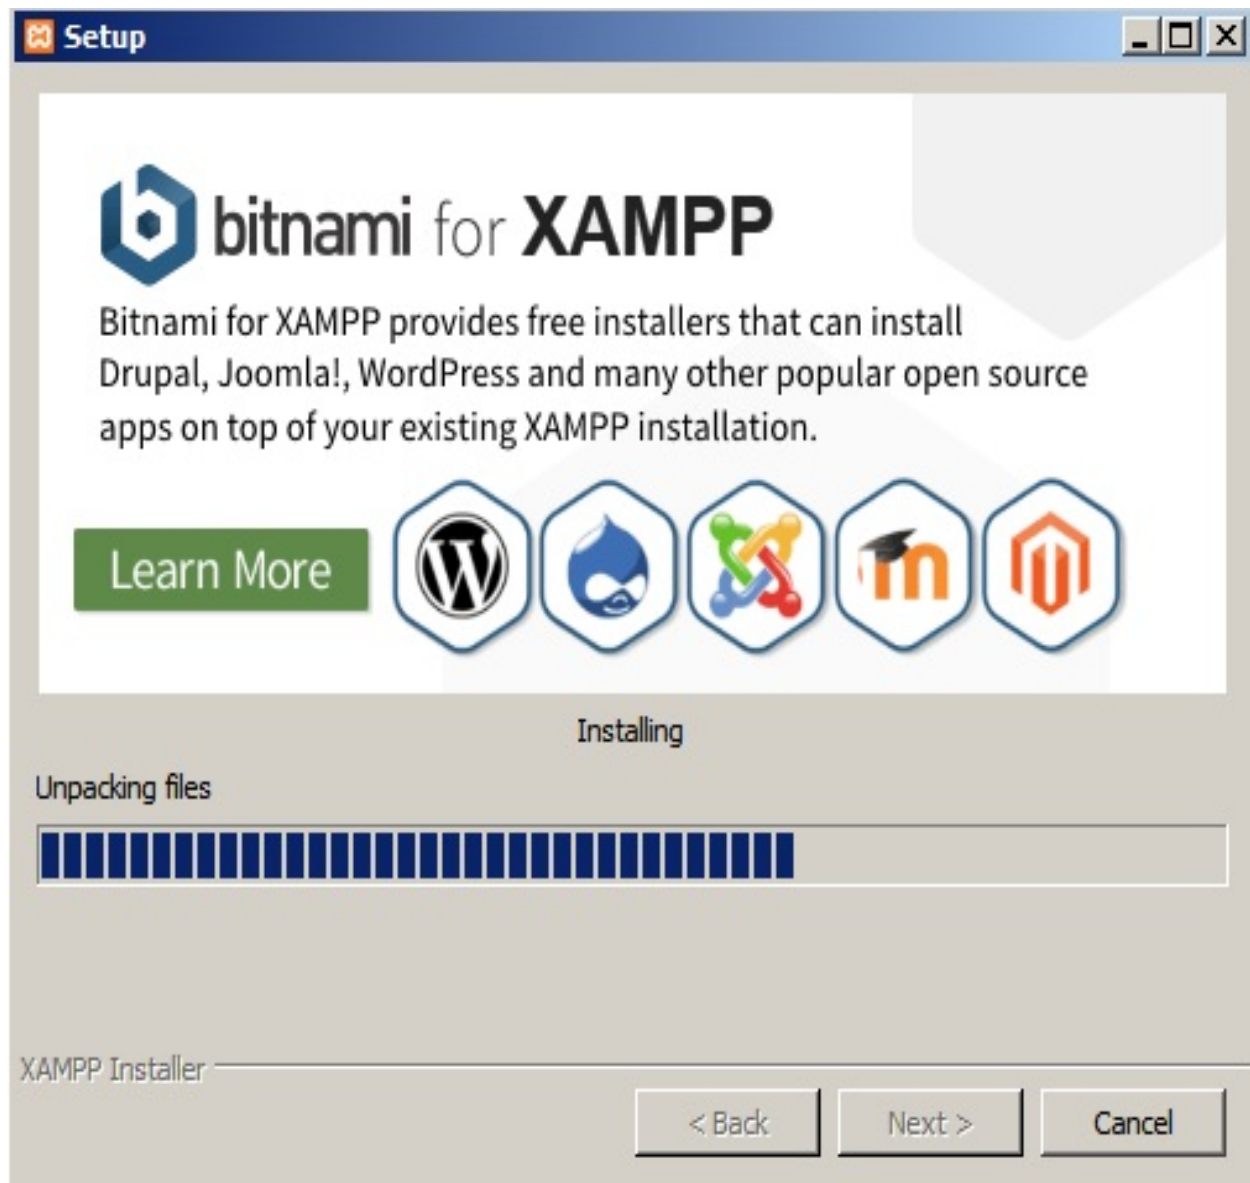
Setup

bitnami for XAMPP

Bitnami for XAMPP provides free installers that can install Drupal, Joomla!, WordPress and many other popular open source apps on top of your existing XAMPP installation.

Learn More

Installing

Unpacking files

XAMPP Installer

< Back

Next >

Cancel